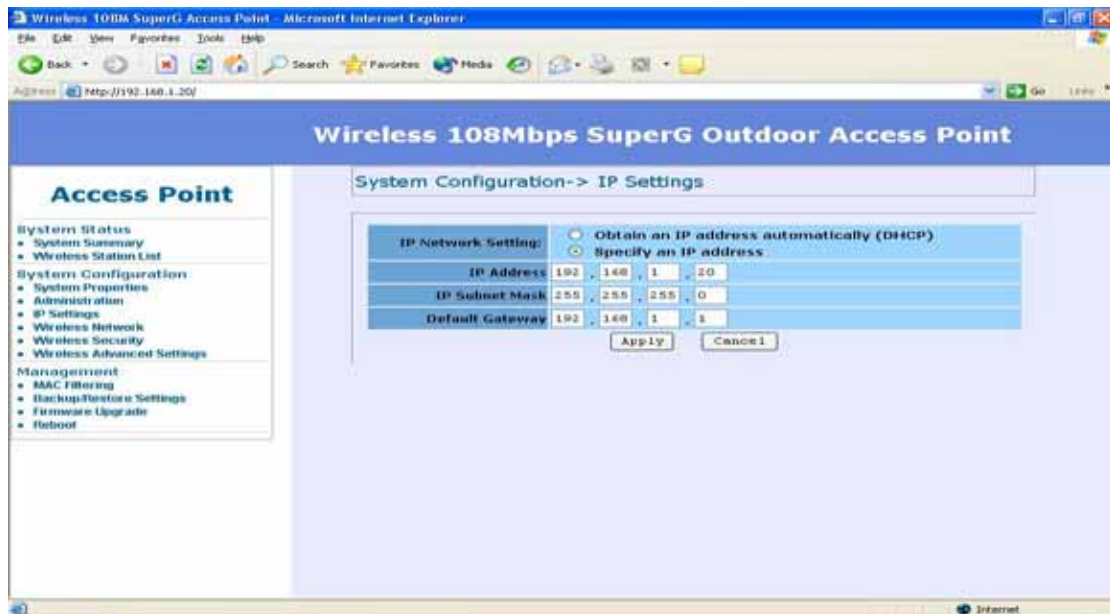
Wireless 108M SuperG Access Point - Microsoft Internet Explorer

File Edit View Favorites Tools Help

Back Search Favorites Media

Address http://192.168.1.20/

Go Links

Wireless 108Mbps SuperG Outdoor Access Point

Access Point

System Status
• System Summary
• Wireless Station List

System Configuration
• System Properties
• Administration
• IP Settings
• Wireless Network
• Wireless Security
• Wireless Advanced Settings

Management
• MAC Filtering
• Backup/Restore Settings
• Firmware Upgrade
• Reboot

System Configuration-> IP Settings

| IP Network Setting: | Obtain an IP address automatically (DHCP)<br>Specify an IP address |
|---|---|
| IP Address | 192 . 168 . 1 . 20 |
| IP Subnet Mask | 255 . 255 . 255 . 0 |
| Default Gateway | 192 . 168 . 1 . 1 |

Apply Cancel

Internet